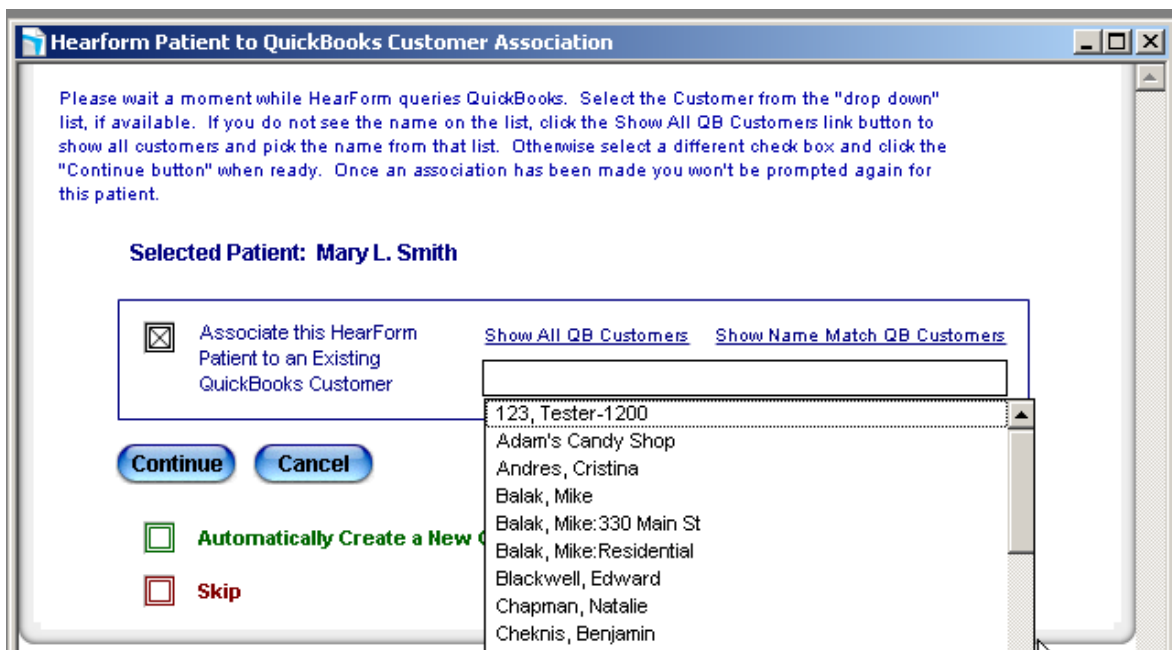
Hearform Patient to QuickBooks Customer Association

Please wait a moment while HearForm queries QuickBooks. Select the Customer from the "drop down" list, if available. If you do not see the name on the list, click the Show All QB Customers link button to show all customers and pick the name from that list. Otherwise select a different check box and click the "Continue button" when ready. Once an association has been made you won't be prompted again for this patient.

Selected Patient: Mary L. Smith

Associate this HearForm Patient to an Existing QuickBooks Customer

Show All QB Customers

Show Name Match QB Customers

123, Tester-1200
Adam's Candy Shop
Andres, Cristina
Balak, Mike
Balak, Mike:330 Main St
Balak, Mike:Residential
Blackwell, Edward
Chapman, Natalie
Cheknis, Benjamin

Continue

Cancel

Automatically Create a New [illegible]

Skip